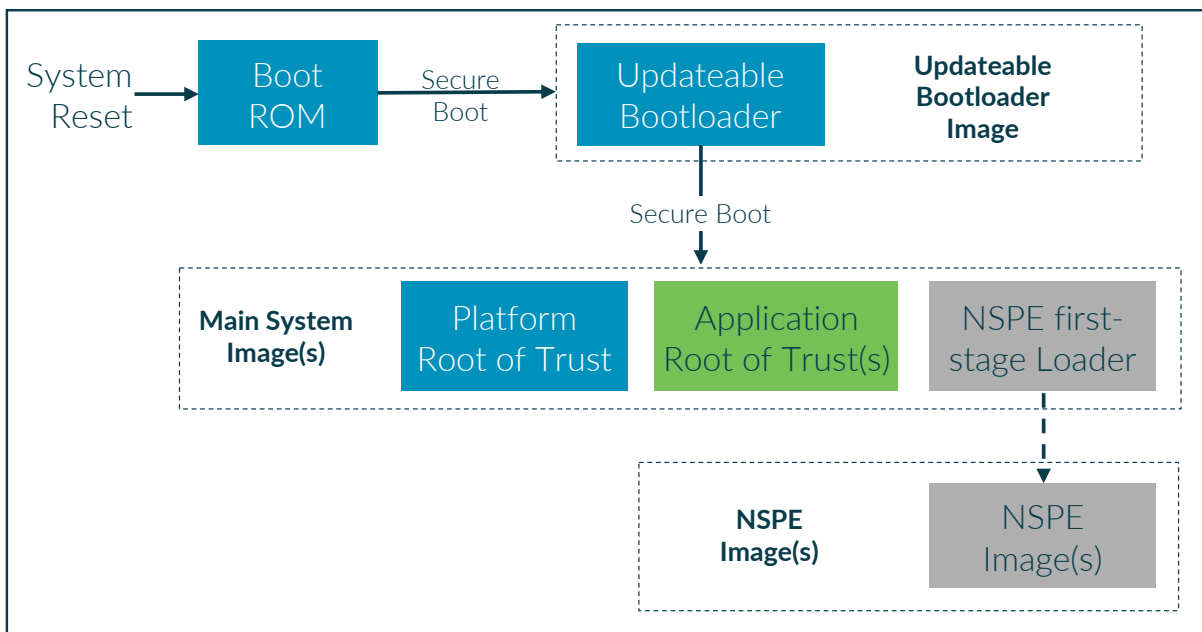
System Reset

Boot ROM

Secure Boot

Updateable Bootloader

Updateable Bootloader Image

Secure Boot

Main System Image(s)

Platform Root of Trust

Application Root of Trust(s)

NSPE first-stage Loader

NSPE Image(s)

NSPE Image(s)